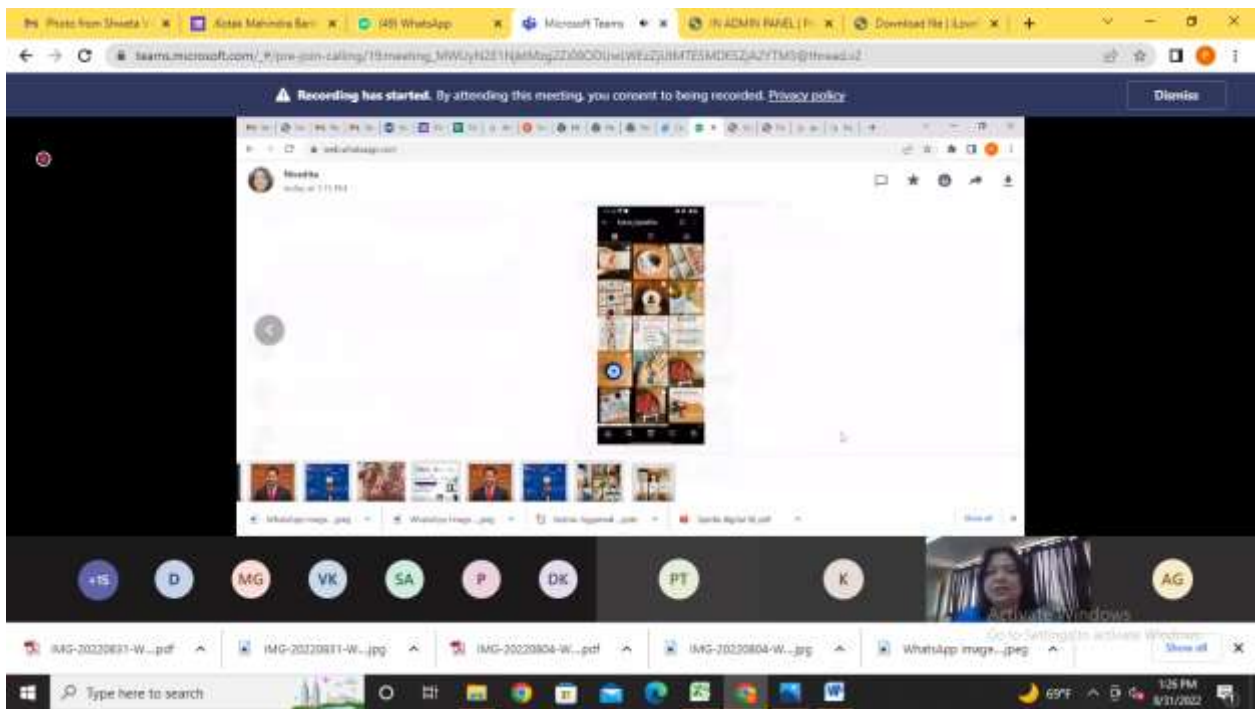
Photo from Shweta | Kotak Mahindra Ban | (49) WhatsApp | Microsoft Teams | IN ADMIN PANEL | Download file | iLove

teams.microsoft.com/_#/pre-join-calling/19:meeting_MWUyN2E1NjktMzg2Zi00ODUwLWEzZjUtMTE5MDE5ZjA2YTM5@thread.v2

Recording has started. By attending this meeting, you consent to being recorded. Privacy policy

Dismiss

Nivedita
today at 1:11 PM

Show all

+15 D MG VK SA P DK PT K AG

Activate Windows
Go to Settings to activate Windows.

IMG-20220831-W....pdf
IMG-20220831-W....jpg
IMG-20220804-W....pdf
IMG-20220804-W....jpg
WhatsApp Image....jpeg
Show all

Type here to search

69°F
1:26 PM
8/31/2022